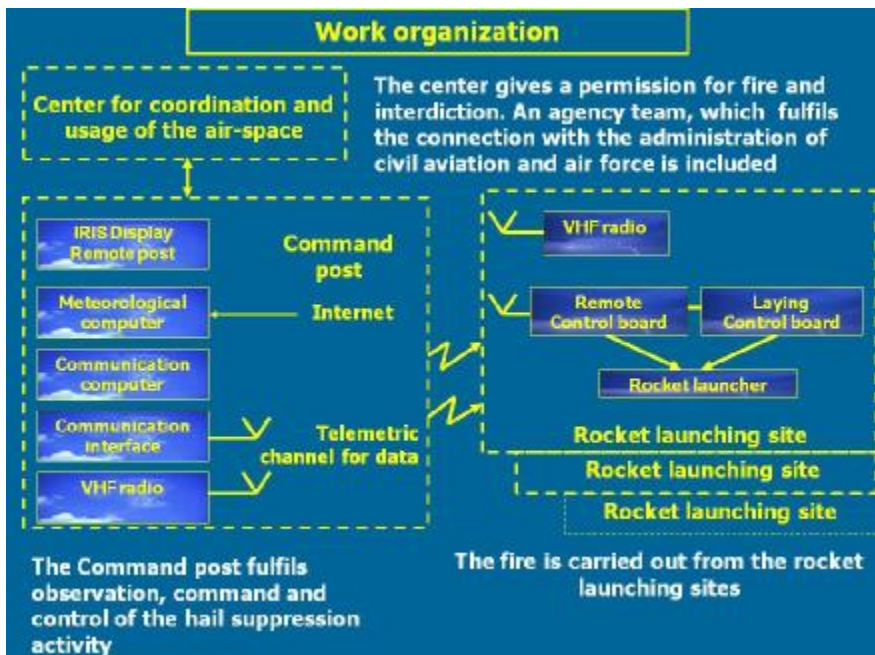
Work organization

Center for coordination and usage of the air-space

The center gives a permission for fire and interdiction. An agency team, which fulfils the connection with the administration of civil aviation and air force is included

IRIS Display Remote post

Command post

Meteorological computer

Internet

Communication computer

Communication interface

Telemetric channel for data

VHF radio

VHF radio

Remote Control board

Laying Control board

Rocket launcher

Rocket launching site

Rocket launching site

Rocket launching site

The Command post fulfils observation, command and control of the hail suppression activity

The fire is carried out from the rocket launching sites